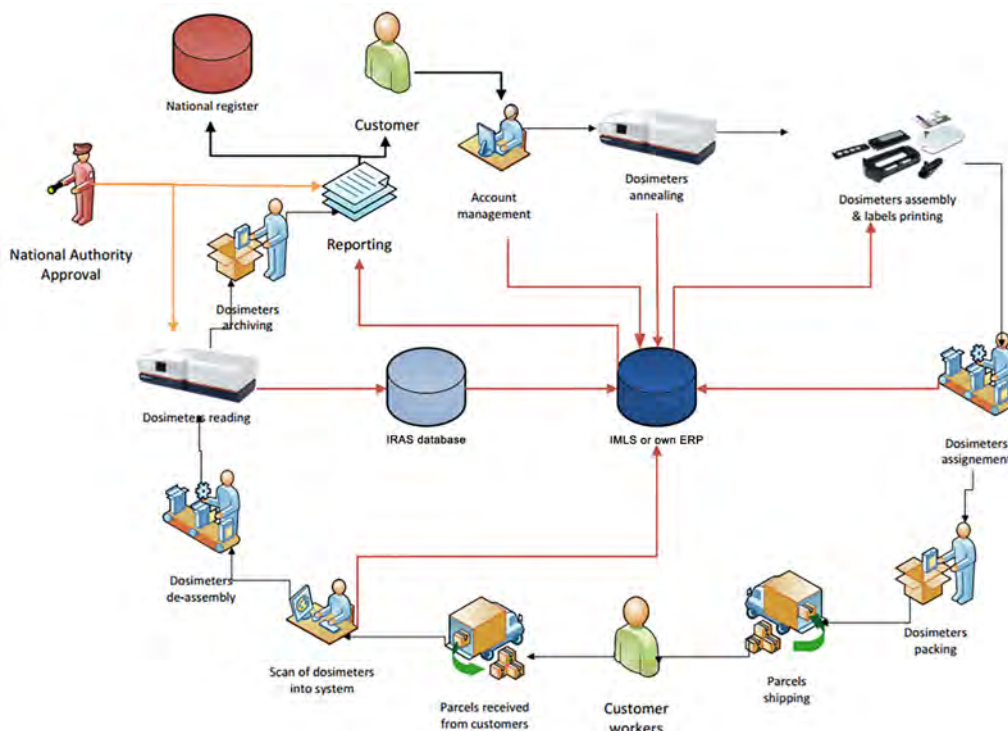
National register

Customer

Account management

Dosimeters annealing

Dosimeters assembly & labels printing

National Authority Approval

Reporting

Dosimeters archiving

Dosimeters reading

IRAS database

IMLS or own ERP

Dosimeters assignement

Dosimeters de-assembly

Dosimeters packing

Scan of dosimeters into system

Parcels received from customers

Customer workers

Parcels shipping